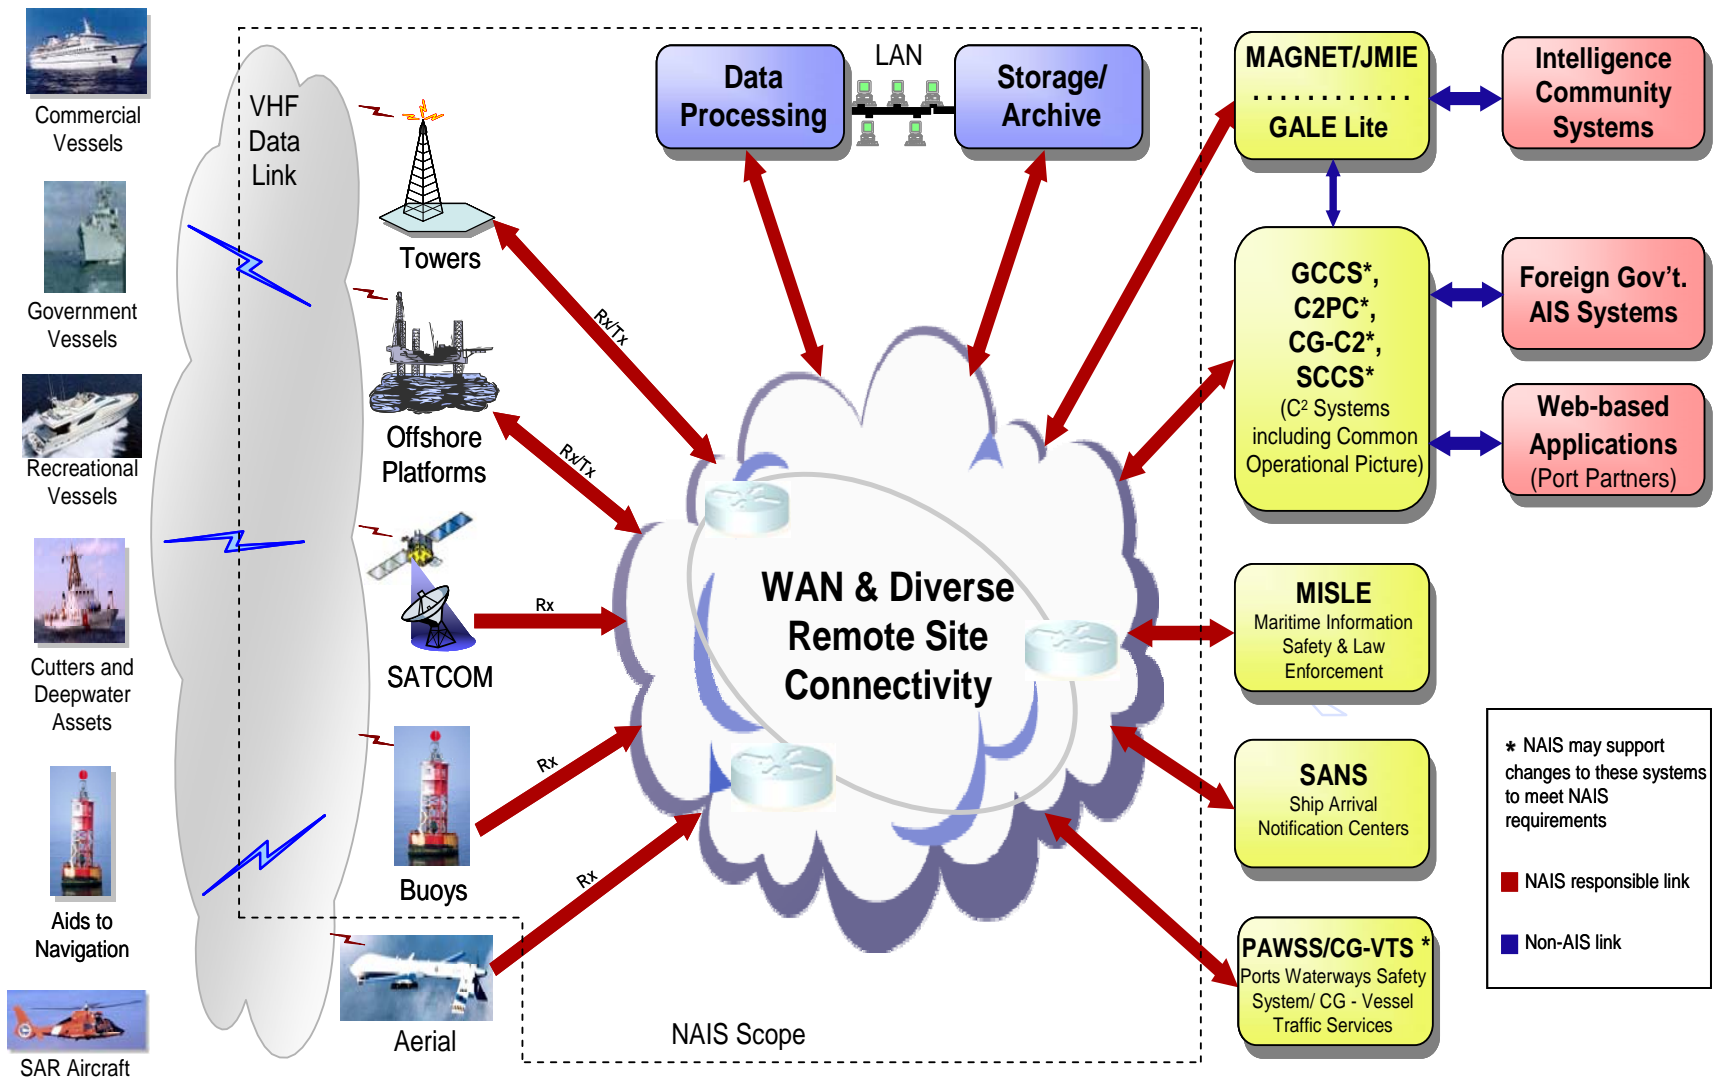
Commercial Vessels

Government Vessels

Recreational Vessels

Cutters and Deepwater Assets

Aids to Navigation

SAR Aircraft

VHF Data Link

Towers

Offshore Platforms

SATCOM

Buoys

Aerial

Rx/Tx

Rx/Tx

Rx

Rx

Rx

Data Processing

LAN

Storage/ Archive

WAN & Diverse Remote Site Connectivity

NAIS Scope

MAGNET/JMIE
GALE Lite

Intelligence Community Systems

GCCS*, C2PC*, CG-C2*, SCCS*
(C² Systems including Common Operational Picture)

Foreign Gov't. AIS Systems

Web-based Applications
(Port Partners)

MISLE
Maritime Information Safety & Law Enforcement

SANS
Ship Arrival Notification Centers

PAWSS/CG-VTS *
Ports Waterways Safety System/ CG - Vessel Traffic Services

* NAIS may support changes to these systems to meet NAIS requirements

NAIS responsible link

Non-AIS link